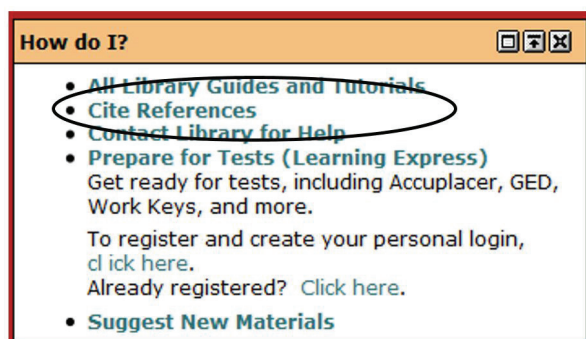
How do I?

- All Library Guides and Tutorials
- Cite References
- Contact Library for Help
- Prepare for Tests (Learning Express)
Get ready for tests, including Accuplacer, GED, Work Keys, and more.

To register and create your personal login, cl ick here.
Already registered? Click here.

- Suggest New Materials